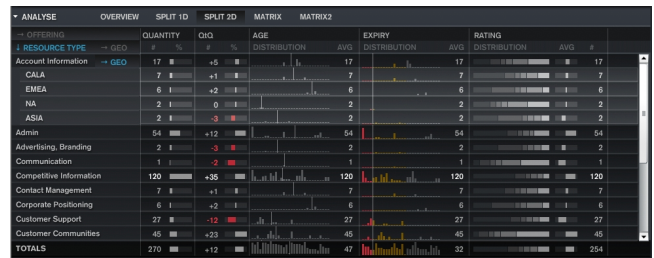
▾ ANALYSE OVERVIEW SPLIT 1D SPLIT 2D MATRIX MATRIX2

| → OFFERING | QUANTITY | | QtQ | | AGE | | EXPIRY | | RATING | | |
|---|---|---|---|---|---|---|---|---|---|---|---|
| ↓ RESOURCE TYPE → GEO | # | % | # | % | DISTRIBUTION | AVG | DISTRIBUTION | AVG | DISTRIBUTION | AVG | # |
| Account Information → GEO | 17 | | +5 | | | 17 | | 17 | | | 17 |
| CALA | 7 | | +1 | | | 7 | | 7 | | | 7 |
| EMEA | 6 | | +2 | | | 6 | | 6 | | | 6 |
| NA | 2 | | 0 | | | 2 | | 2 | | | 2 |
| ASIA | 2 | | -3 | | | 2 | | 2 | | | 2 |
| Admin | 54 | | +12 | | | 54 | | 54 | | | 54 |
| Advertising, Branding | 2 | | -3 | | | 2 | | 2 | | | 2 |
| Communication | 1 | | -2 | | | 1 | | 1 | | | 1 |
| Competitive Information | 120 | | +35 | | | 120 | | 120 | | | 120 |
| Contact Management | 7 | | +1 | | | 7 | | 7 | | | 7 |
| Corporate Positioning | 6 | | +2 | | | 6 | | 6 | | | 6 |
| Customer Support | 27 | | -12 | | | 27 | | 27 | | | 27 |
| Customer Communities | 45 | | +23 | | | 45 | | 45 | | | 45 |
| TOTALS | 270 | | +12 | | | 47 | | 32 | | | 254 |